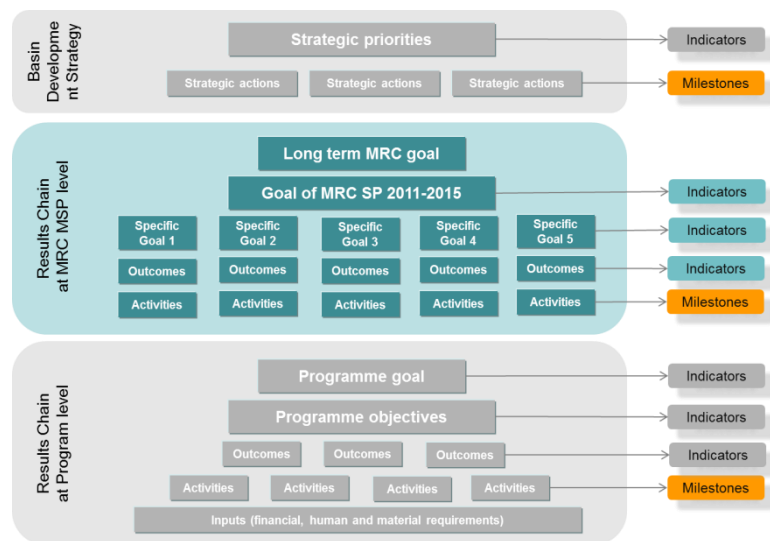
Basin Developme nt Strategy

Strategic priorities

Indicators

Strategic actions

Strategic actions

Strategic actions

Milestones

Results Chain at MRC MSP level

Long term MRC goal

Goal of MRC SP 2011-2015

Indicators

Specific Goal 1

Specific Goal 2

Specific Goal 3

Specific Goal 4

Specific Goal 5

Indicators

Outcomes

Outcomes

Outcomes

Outcomes

Outcomes

Indicators

Activities

Activities

Activities

Activities

Activities

Milestones

Results Chain at Program level

Programme goal

Indicators

Programme objectives

Indicators

Outcomes

Outcomes

Outcomes

Indicators

Activities

Activities

Activities

Activities

Milestones

Inputs (financial, human and material requirements)